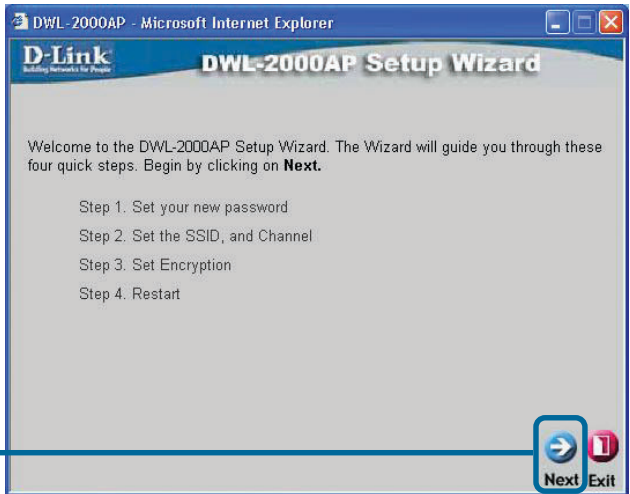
DWL-2000AP - Microsoft Internet Explorer

D-Link
Building Networks for People

DWL-2000AP Setup Wizard

Welcome to the DWL-2000AP Setup Wizard. The Wizard will guide you through these four quick steps. Begin by clicking on **Next.**

Step 1. Set your new password

Step 2. Set the SSID, and Channel

Step 3. Set Encryption

Step 4. Restart

Next Exit